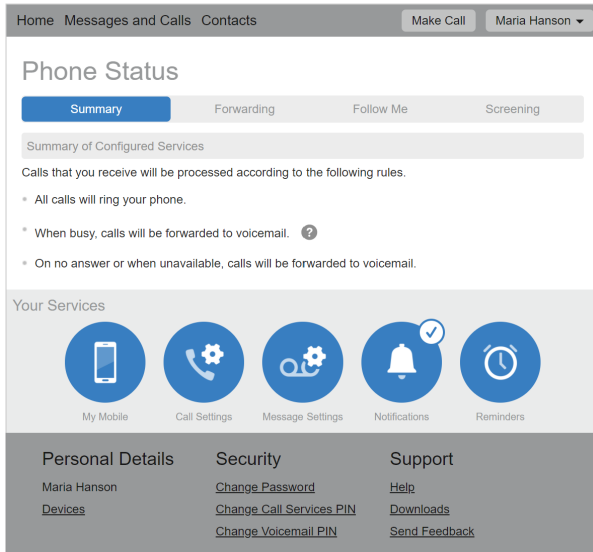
Home Messages and Calls Contacts Make Call Maria Hanson

Phone Status

Summary Forwarding Follow Me Screening

Summary of Configured Services

Calls that you receive will be processed according to the following rules.

• All calls will ring your phone.

• When busy, calls will be forwarded to voicemail. ?

• On no answer or when unavailable, calls will be forwarded to voicemail.

Your Services

My Mobile Call Settings Message Settings Notifications Reminders

Personal Details

Maria Hanson

Devices

Security

Change Password

Change Call Services PIN

Change Voicemail PIN

Support

Help

Downloads

Send Feedback